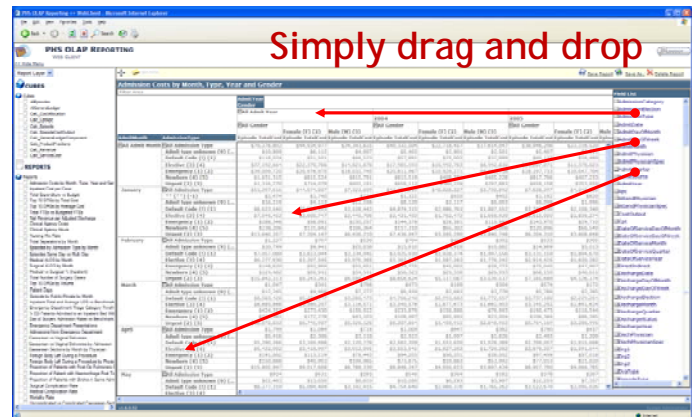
PHS OLAP Reporting - WebClient - Microsoft Internet Explorer

PHS OLAP Reporting

Simply drag and drop

CUBES

REPORTS

Admission Costs by Month, Type, Year and Gender

Field List

January

February

March

April

May